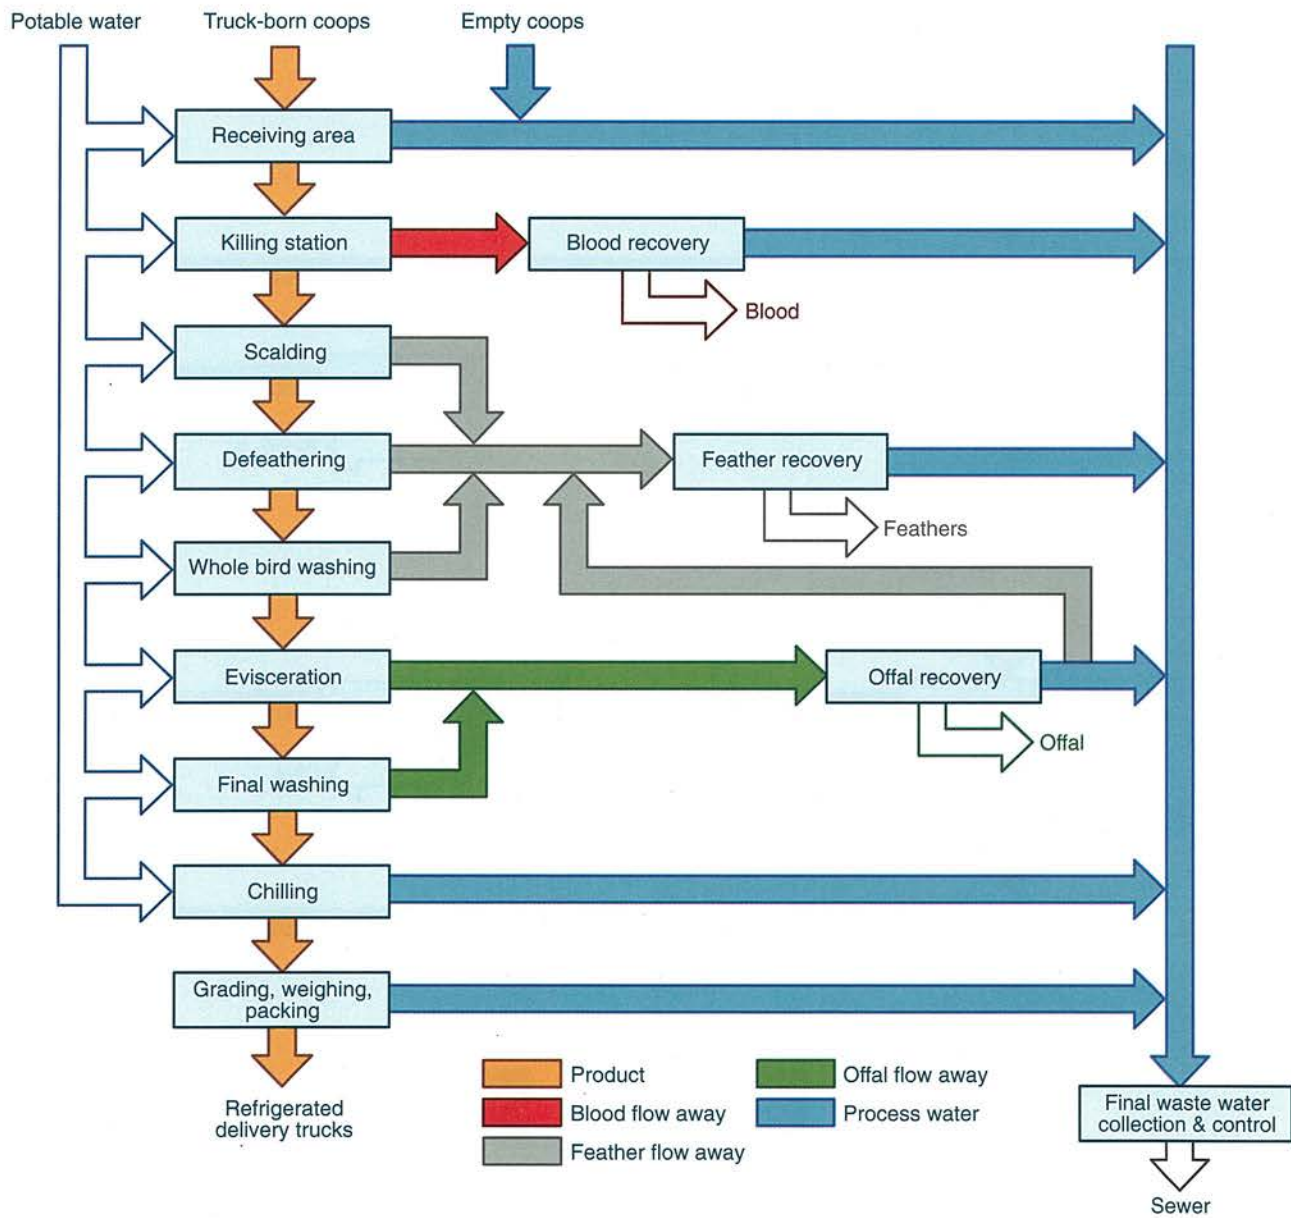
Potable water

Truck-born coops

Empty coops

Receiving area

Killing station

Blood recovery

Blood

Scalding

Defeathering

Feather recovery

Feathers

Whole bird washing

Evisceration

Offal recovery

Offal

Final washing

Chilling

Grading, weighing, packing

Refrigerated delivery trucks

Product

Blood flow away

Feather flow away

Offal flow away

Process water

Final waste water collection & control

Sewer